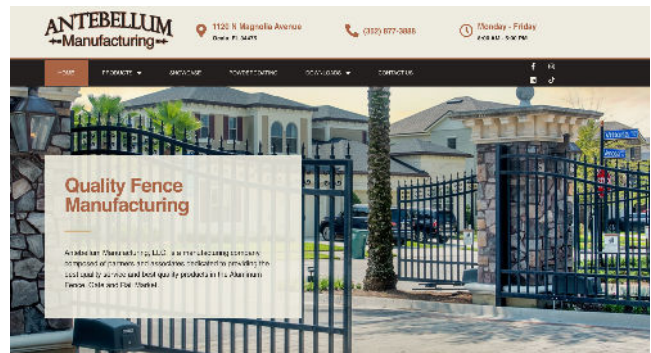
ANTEBELLUM
Manufacturing

1120 N Magnolia Avenue
Ocala, FL 34475

(352) 877-3885

Monday - Friday
8:00 AM - 5:00 PM

HOME
PRODUCTS
SHOWCASE
POWDERCOATING
CATALOGS
CONTACT US

Quality Fence Manufacturing

Antebellum Manufacturing, LLC. is a manufacturing company composed of partners and associates dedicated to providing the best quality service and best quality products in the Aluminum Fence, Gate and Rail Market.